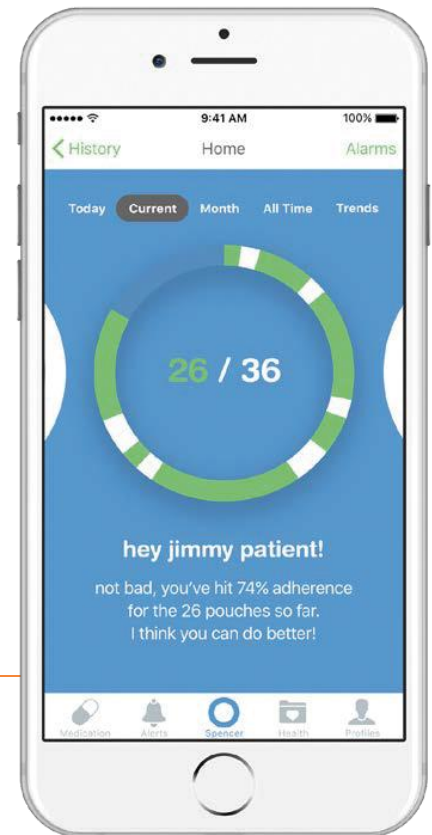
9:41 AM
100%
History
Home
Alarms

Today
Current
Month
All Time
Trends

26 / 36

hey jimmy patient!

not bad, you've hit 74% adherence for the 26 pouches so far. I think you can do better!

Medication
Alerts
Spencer
Health
Profiles